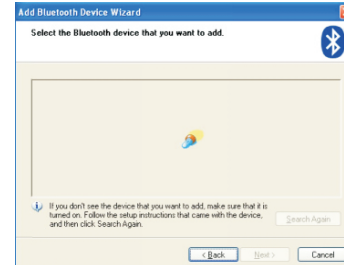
Add Bluetooth Device Wizard

Select the Bluetooth device that you want to add.

If you don't see the device that you want to add, make sure that it is turned on. Follow the setup instructions that came with the device, and then click Search Again.

Search Again

< Back

Next >

Cancel